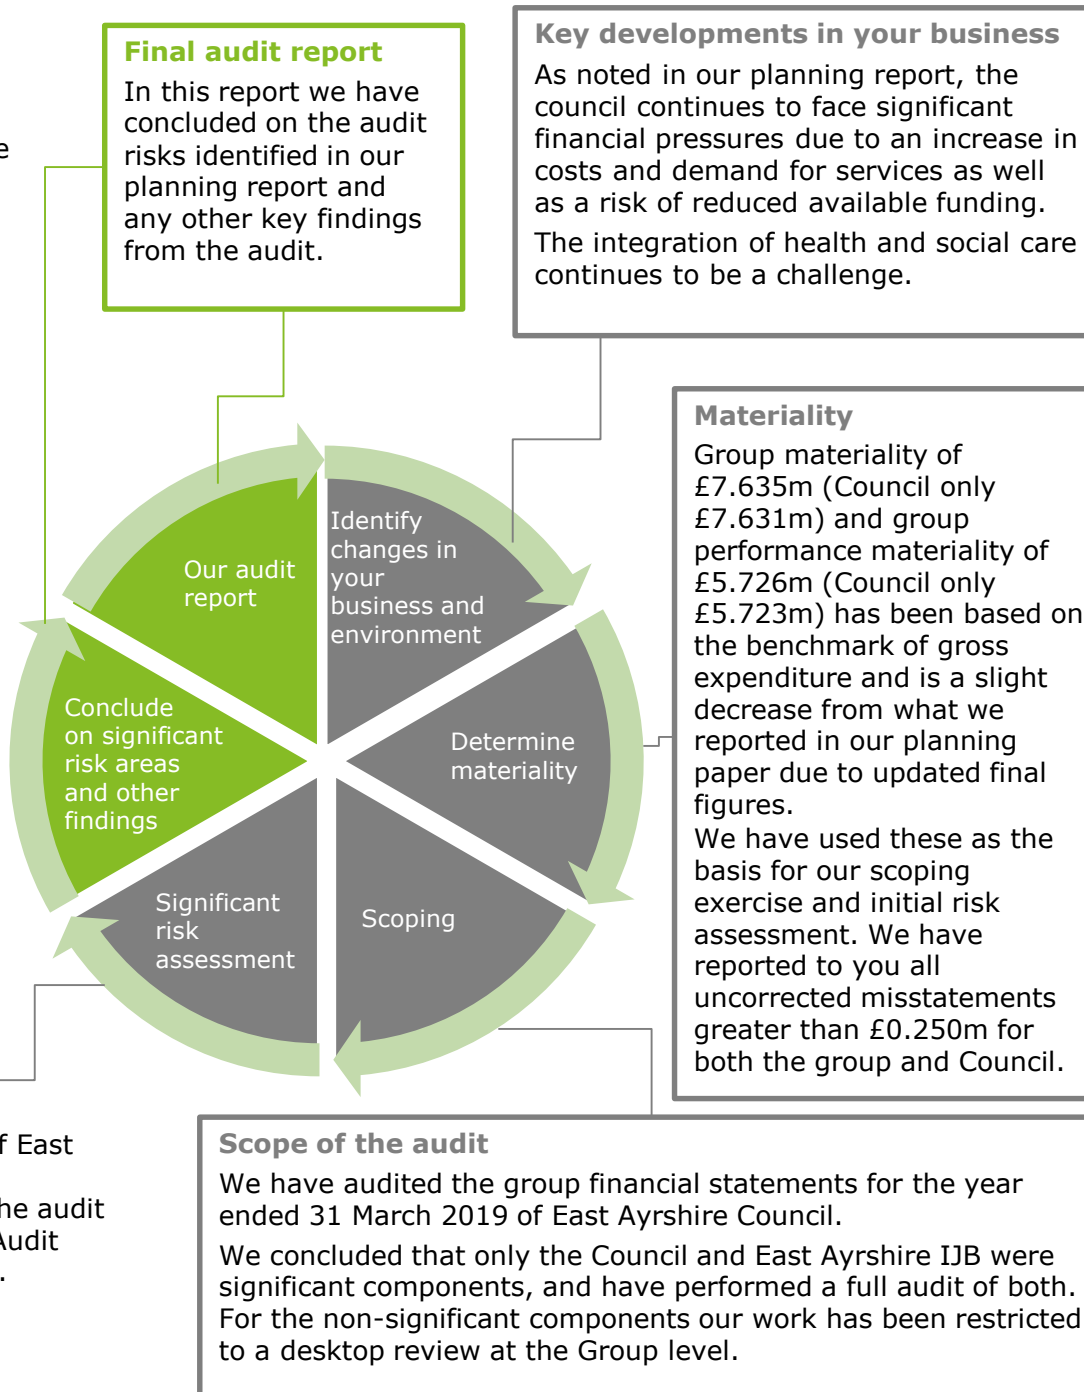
e

Final audit report
In this report we have concluded on the audit risks identified in our planning report and any other key findings from the audit.

Key developments in your business
As noted in our planning report, the council continues to face significant financial pressures due to an increase in costs and demand for services as well as a risk of reduced available funding.
The integration of health and social care continues to be a challenge.

Our audit report

Identify changes in your business and environment

Determine materiality

Scoping

Significant risk assessment

Conclude on significant risk areas and other findings

Materiality
Group materiality of £7.635m (Council only £7.631m) and group performance materiality of £5.726m (Council only £5.723m) has been based on the benchmark of gross expenditure and is a slight decrease from what we reported in our planning paper due to updated final figures.
We have used these as the basis for our scoping exercise and initial risk assessment. We have reported to you all uncorrected misstatements greater than £0.250m for both the group and Council.

f East

he audit
Audit
.

Scope of the audit
We have audited the group financial statements for the year ended 31 March 2019 of East Ayrshire Council.
We concluded that only the Council and East Ayrshire IJB were significant components, and have performed a full audit of both. For the non-significant components our work has been restricted to a desktop review at the Group level.